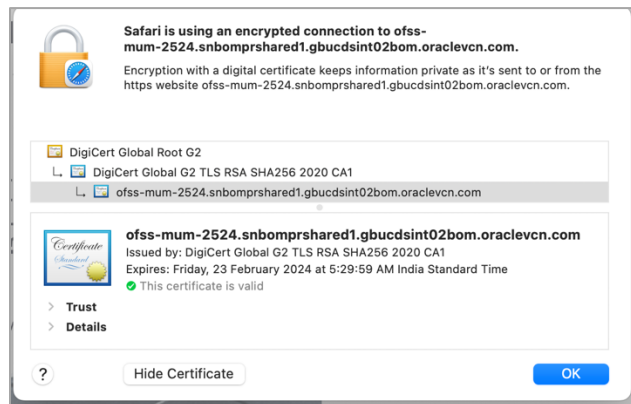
Safari is using an encrypted connection to ofss-mum-2524.snbomprshared1.gbucdsint02bom.oraclevcn.com.

Encryption with a digital certificate keeps information private as it's sent to or from the https website ofss-mum-2524.snbomprshared1.gbucdsint02bom.oraclevcn.com.

DigiCert Global Root G2
DigiCert Global G2 TLS RSA SHA256 2020 CA1
ofss-mum-2524.snbomprshared1.gbucdsint02bom.oraclevcn.com

Certificate
Standard

ofss-mum-2524.snbomprshared1.gbucdsint02bom.oraclevcn.com
Issued by: DigiCert Global G2 TLS RSA SHA256 2020 CA1
Expires: Friday, 23 February 2024 at 5:29:59 AM India Standard Time
This certificate is valid

Trust
Details

?
Hide Certificate
OK